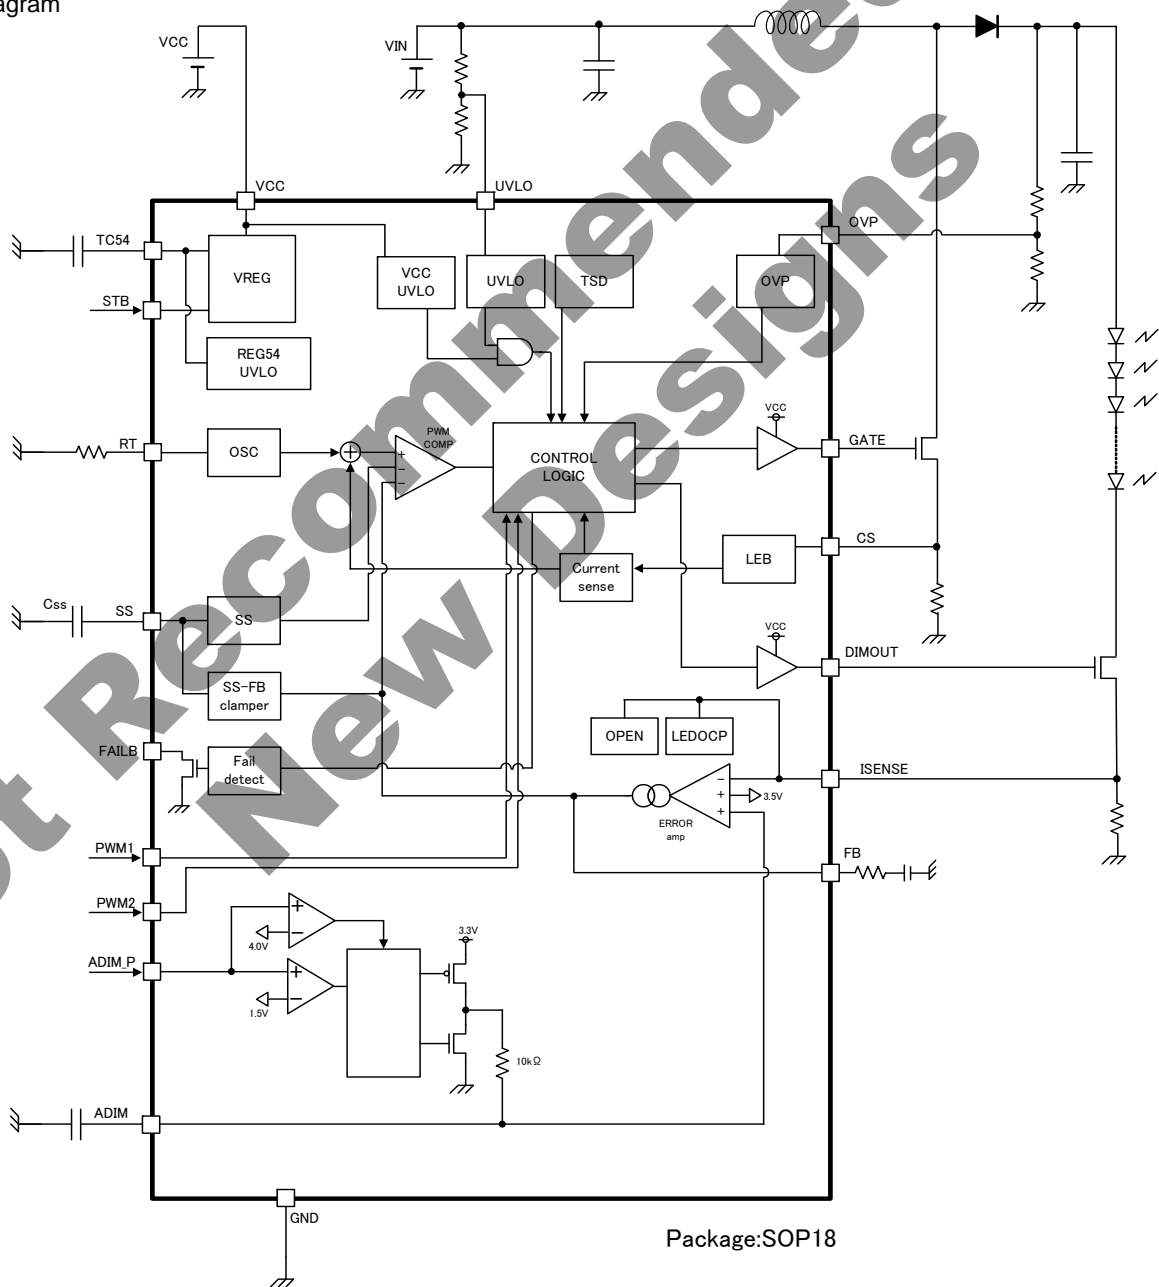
agram

Not Recommended for New Designs

VCC
VIN
VCC
UVLO
TC54
VREG
VCC UVLO
UVLO
TSD
OVP
OVP
STB
REG54 UVLO
RT
OSC
PWM COMP
+
−
−
CONTROL LOGIC
VCC
GATE
CS
LEB
Current sense
Css
SS
SS
SS-FB clamper
VCC
DIMOUT
OPEN
LEDOCP
FAILB
Fail detect
ISENSE
−
+
+
3.5V
ERROR amp
PWM1
FB
PWM2
+
−
4.0V
3.3V
ADIM_P
+
−
1.5V
10kΩ
ADIM
GND
Package:SOP18